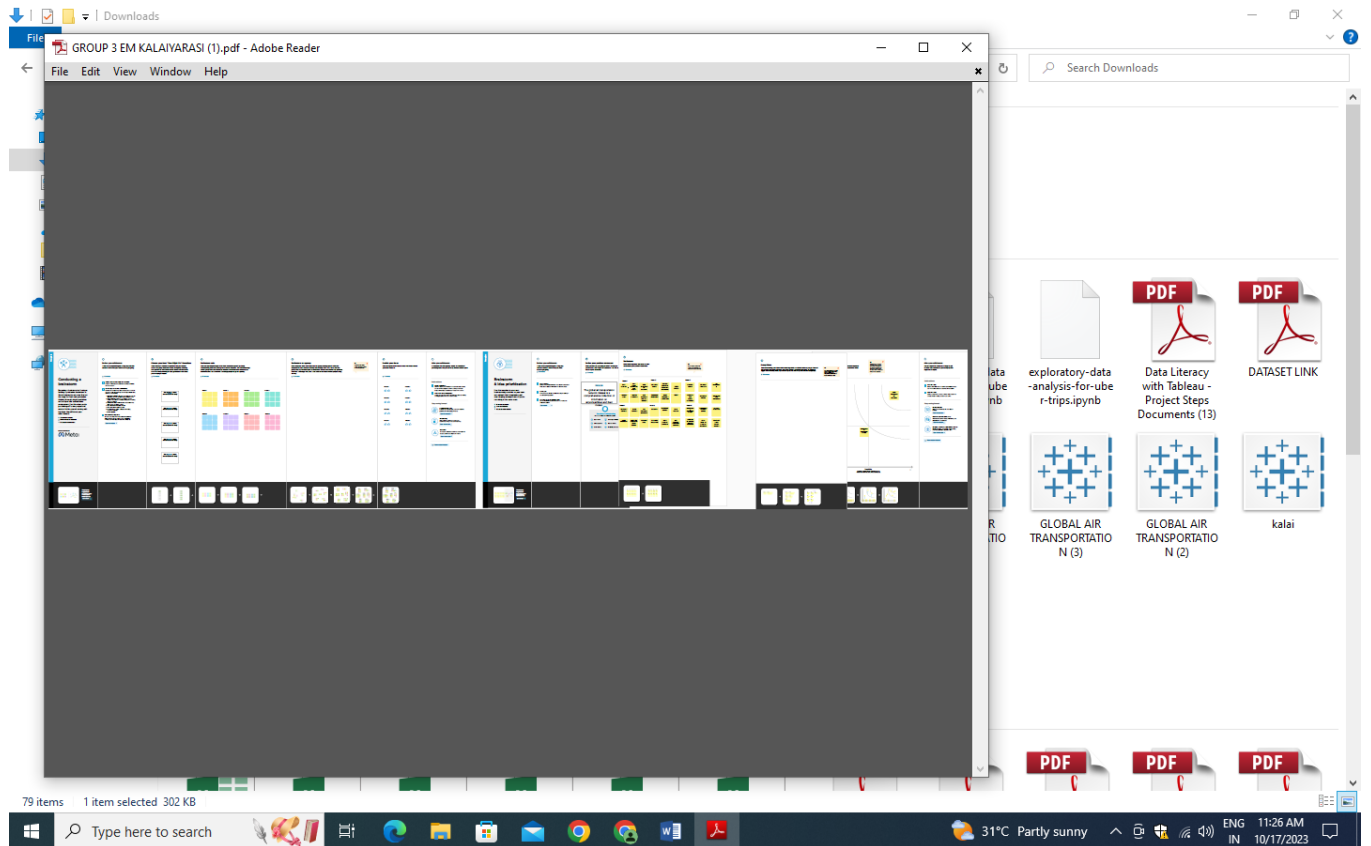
Downloads

File

GROUP 3 EM KALAIYARASI (1).pdf - Adobe Reader

File Edit View Window Help

Search Downloads

exploratory-data-analysis-for-uber-trips.ipynb

PDF
Data Literacy with Tableau - Project Steps Documents (13)

PDF
DATASET LINK

GLOBAL AIR TRANSPORTATION (3)

GLOBAL AIR TRANSPORTATION (2)

kalai

PDF

PDF

PDF

79 items 1 item selected 302 KB

Type here to search

31°C Partly sunny

ENG IN

11:26 AM 10/17/2023